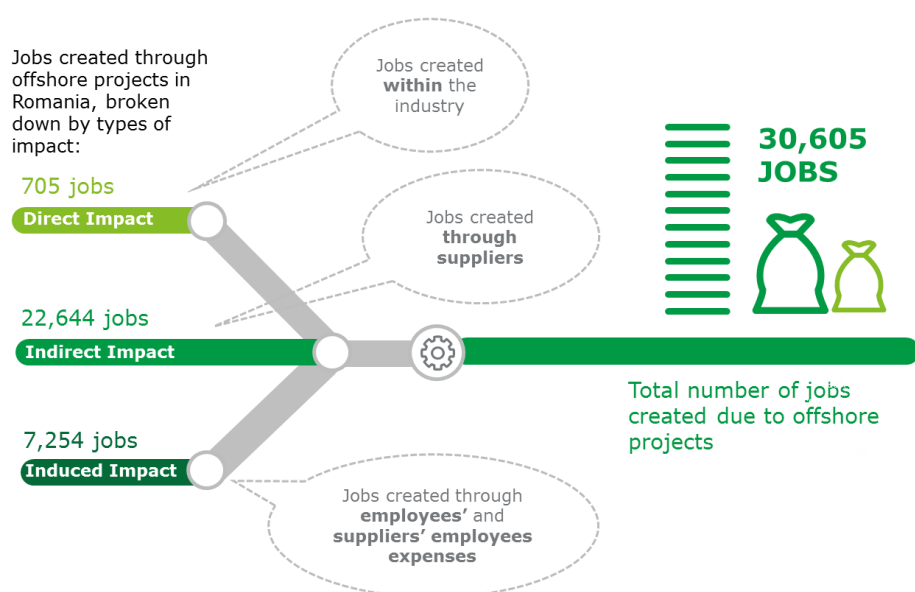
Jobs created through offshore projects in Romania, broken down by types of impact:

Jobs created within the industry

705 jobs
Direct Impact

Jobs created through suppliers

22,644 jobs
Indirect Impact

7,254 jobs
Induced Impact

Jobs created through employees' and suppliers' employees expenses

30,605 JOBS

Total number of jobs created due to offshore projects